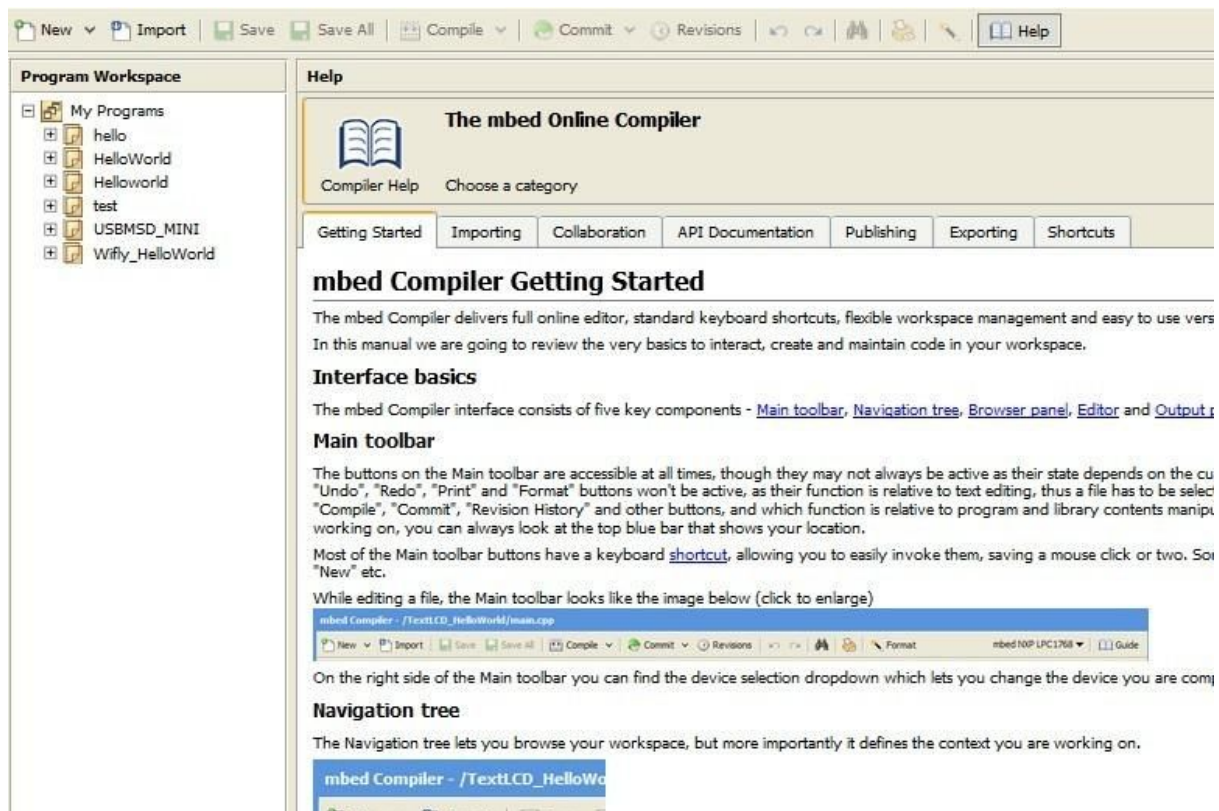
New ∨ Import | Save | Save All | Compile ∨ | Commit ∨ | Revisions | Help

Program Workspace

My Programs
hello
HelloWorld
Helloworld
test
USBMSD_MINI
Wifly_HelloWorld

Help

The mbed Online Compiler

Compiler Help Choose a category

Getting Started | Importing | Collaboration | API Documentation | Publishing | Exporting | Shortcuts

mbed Compiler Getting Started

The mbed Compiler delivers full online editor, standard keyboard shortcuts, flexible workspace management and easy to use vers

In this manual we are going to review the very basics to interact, create and maintain code in your workspace.

Interface basics

The mbed Compiler interface consists of five key components - Main toolbar, Navigation tree, Browser panel, Editor and Output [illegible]

Main toolbar

The buttons on the Main toolbar are accessible at all times, though they may not always be active as their state depends on the cu "Undo", "Redo", "Print" and "Format" buttons won't be active, as their function is relative to text editing, thus a file has to be selec "Compile", "Commit", "Revision History" and other buttons, and which function is relative to program and library contents manipu working on, you can always look at the top blue bar that shows your location.

Most of the Main toolbar buttons have a keyboard shortcut, allowing you to easily invoke them, saving a mouse click or two. So "New" etc.

While editing a file, the Main toolbar looks like the image below (click to enlarge)

mbed Compiler - /TextLCD_HelloWorld/main.cpp

New ∨ Import | Save | Save All | Compile ∨ | Commit ∨ | Revisions | Format mbed NXP LPC1768 ▾ | Guide

On the right side of the Main toolbar you can find the device selection dropdown which lets you change the device you are comp

Navigation tree

The Navigation tree lets you browse your workspace, but more importantly it defines the context you are working on.

mbed Compiler - /TextLCD_HelloWo